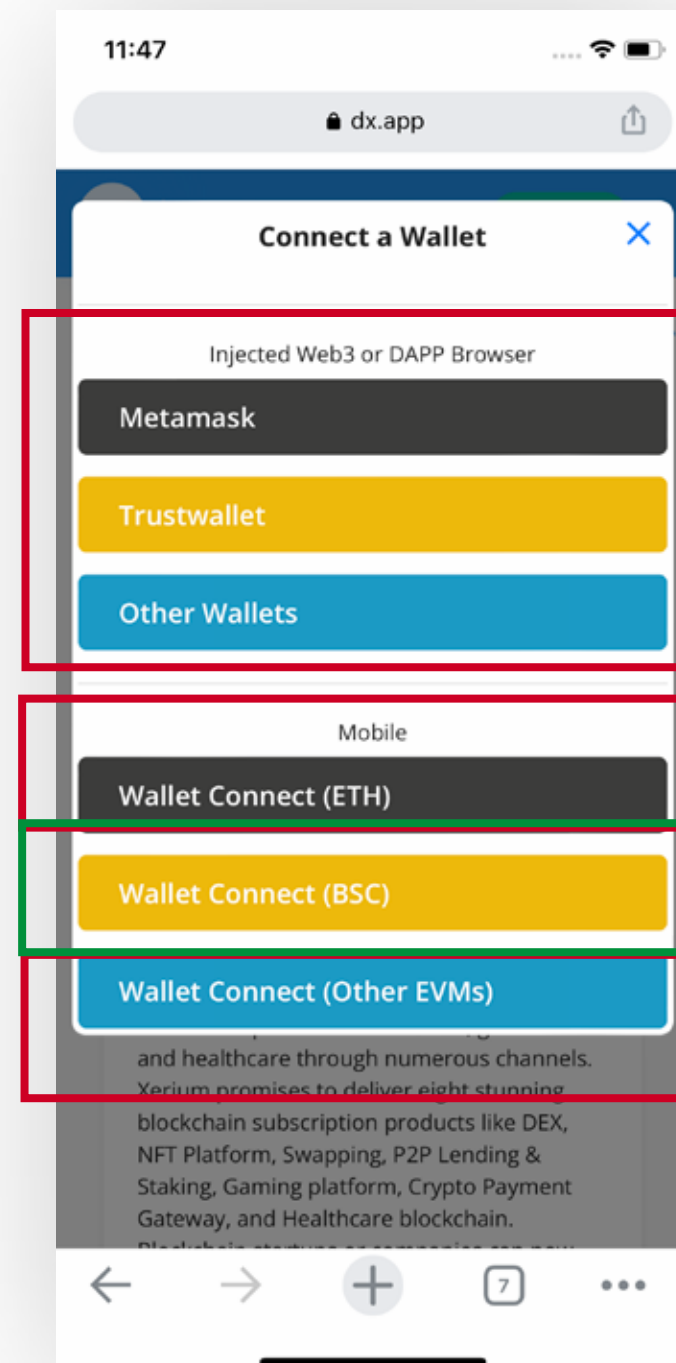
11:47

dx.app

Connect a Wallet

Injected Web3 or DAPP Browser

Metamask

Trustwallet

Other Wallets

Mobile

Wallet Connect (ETH)

Wallet Connect (BSC)

Wallet Connect (Other EVMs)

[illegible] and healthcare through numerous channels. Xerium promises to deliver eight stunning blockchain subscription products like DEX, NFT Platform, Swapping, P2P Lending & Staking, Gaming platform, Crypto Payment Gateway, and Healthcare blockchain. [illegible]

7